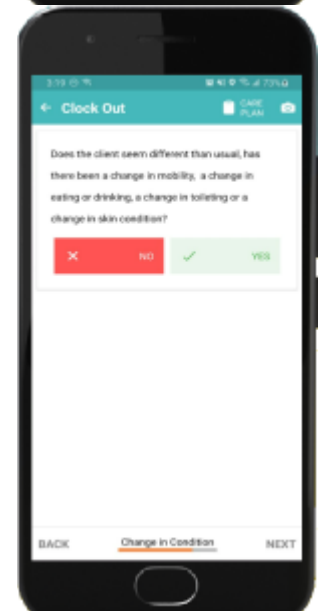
3:19 73%

Clock Out

CARE PLAN

Does the client seem different than usual, has there been a change in mobility, a change in eating or drinking, a change in toileting or a change in skin condition?

NO

YES

BACK

Change in Condition

NEXT